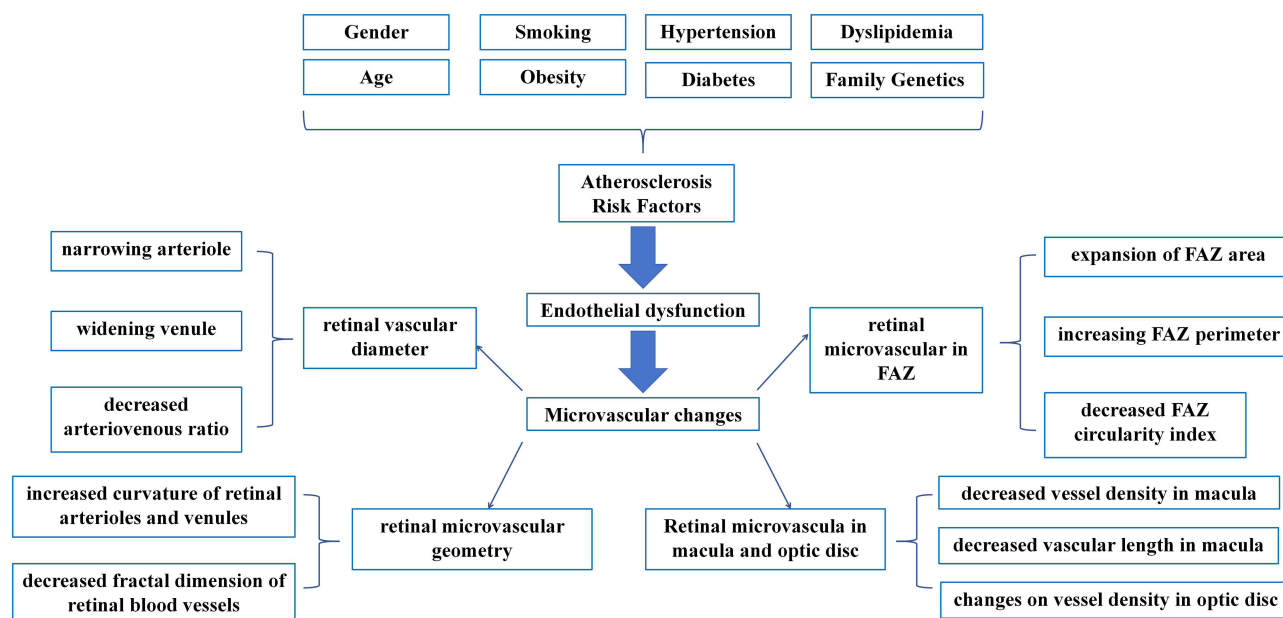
Gender

Smoking

Hypertension

Dyslipidemia

Age

Obesity

Diabetes

Family Genetics

Atherosclerosis Risk Factors

Endothelial dysfunction

Microvascular changes

narrowing arteriole

widening venule

decreased arteriovenous ratio

retinal vascular diameter

retinal microvascular in FAZ

expansion of FAZ area

increasing FAZ perimeter

decreased FAZ circularity index

increased curvature of retinal arterioles and venules

decreased fractal dimension of retinal blood vessels

retinal microvascular geometry

Retinal microvascula in macula and optic disc

decreased vessel density in macula

decreased vascular length in macula

changes on vessel density in optic disc